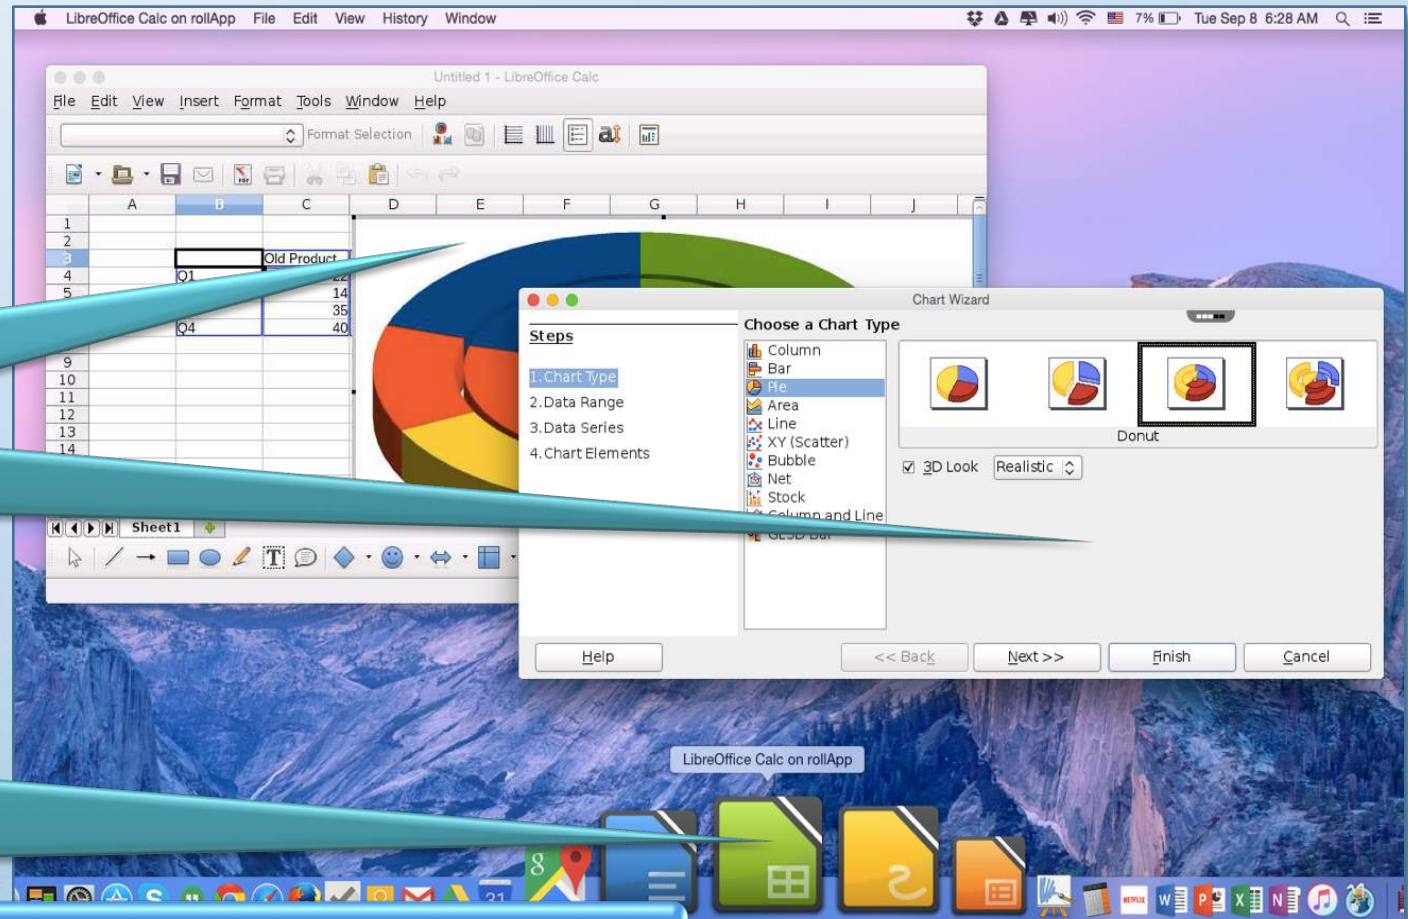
LibreOffice Calc on rollApp File Edit View History Window

7% Tue Sep 8 6:28 AM

Untitled 1 - LibreOffice Calc

File Edit View Insert Format Tools Window Help

Format Selection

| | A | B | C | D | E | F | G | H | I | J |
|---|---|---|---|---|---|---|---|---|---|---|
| 1 | | | | | | | | | | |
| 2 | | | | | | | | | | |
| 3 | | | Old Product | | | | | | | |
| 4 | | Q1 | 22 | | | | | | | |
| 5 | | | 14 | | | | | | | |
| | | | 35 | | | | | | | |
| | | Q4 | 40 | | | | | | | |
| 9 | | | | | | | | | | |
| 10 | | | | | | | | | | |
| 11 | | | | | | | | | | |
| 12 | | | | | | | | | | |
| 13 | | | | | | | | | | |
| 14 | | | | | | | | | | |

Sheet1

Chart Wizard

Steps

1. Chart Type
2. Data Range
3. Data Series
4. Chart Elements

Choose a Chart Type

Column
Bar
Pie
Area
Line
XY (Scatter)
Bubble
Net
Stock
Column and Line

Donut

3D Look Realistic

Help << Back Next >> Finish Cancel

LibreOffice Calc on rollApp